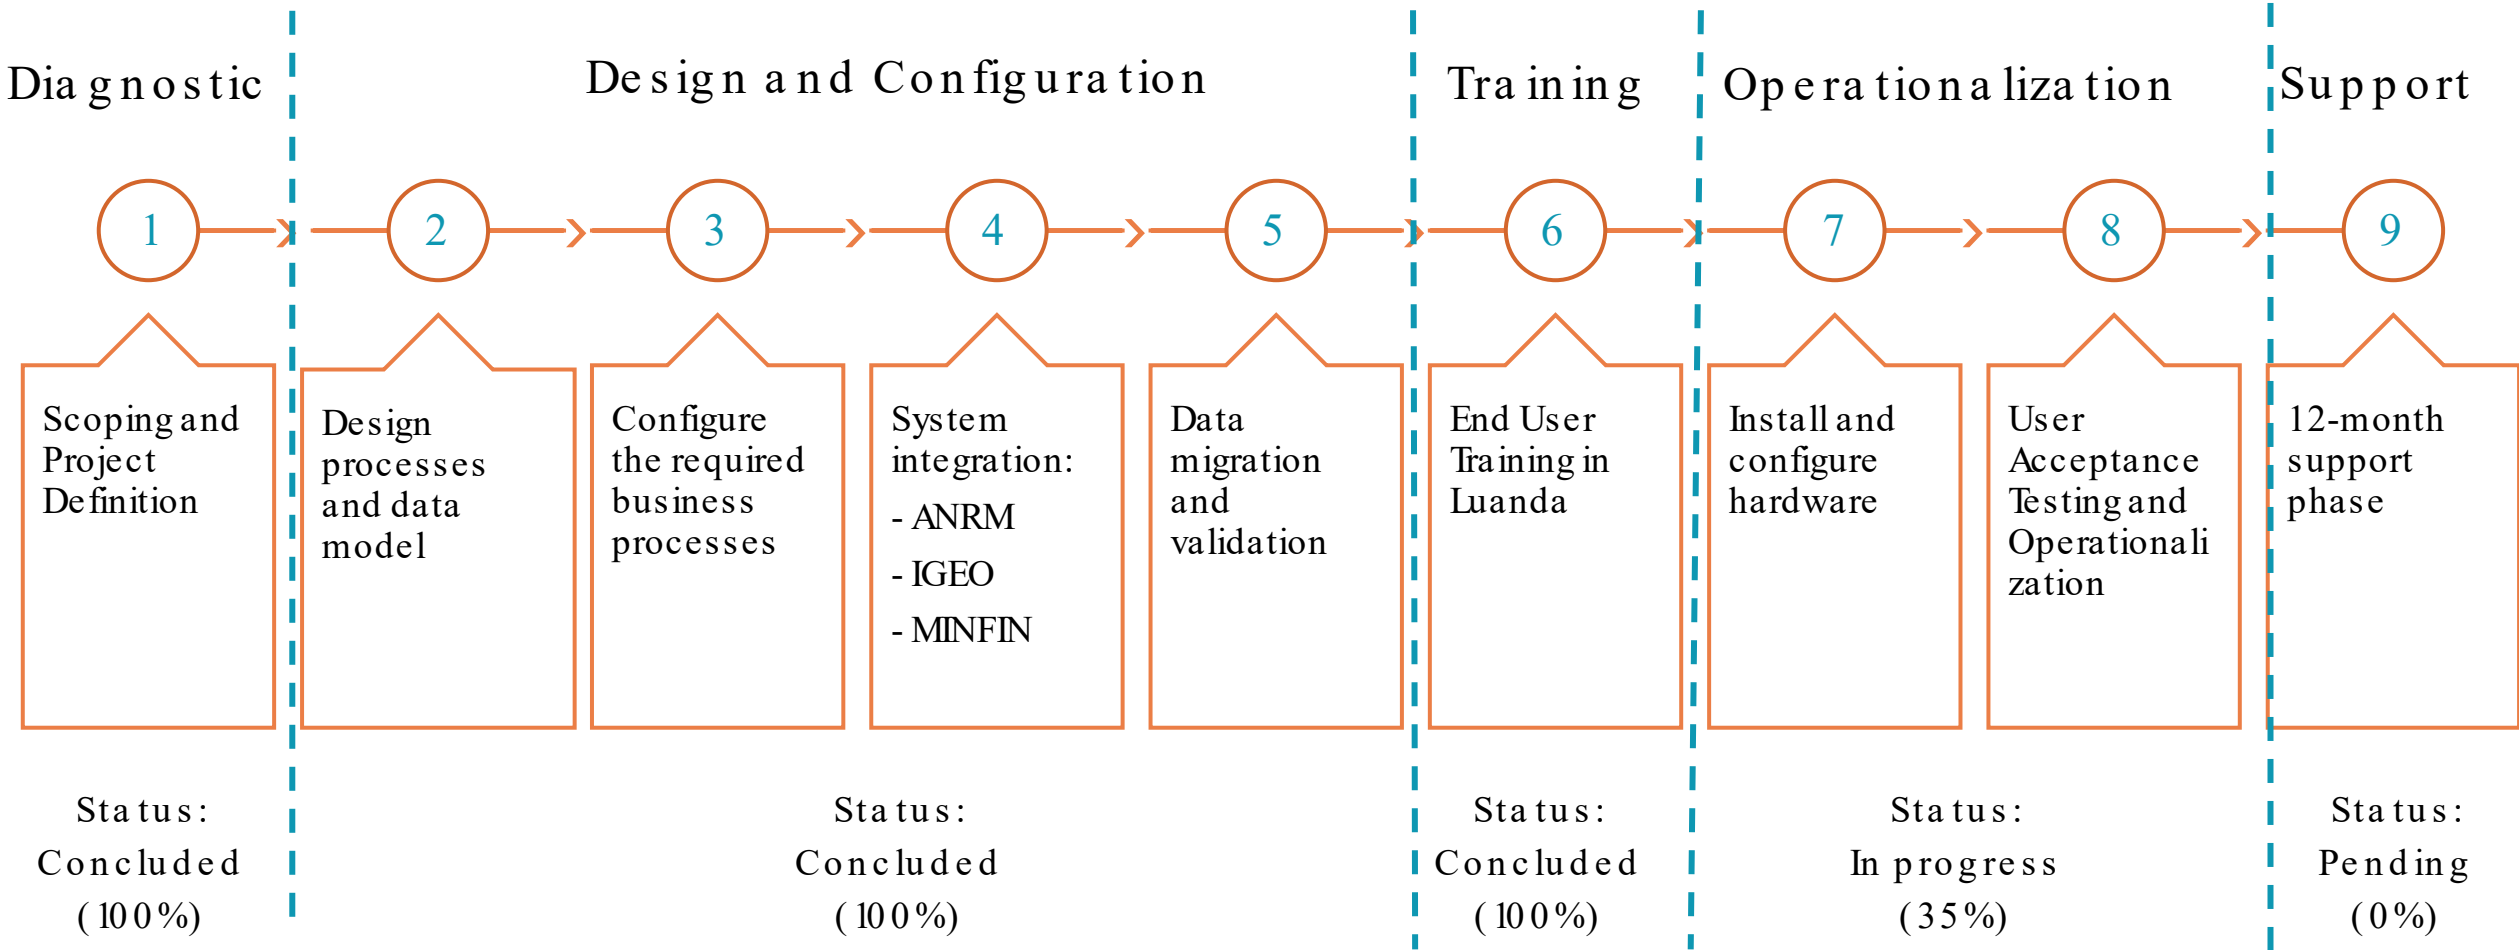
Diagnostic

Design and Configuration

Training

Operationalization

Support

1

2

3

4

5

6

7

8

9

Scoping and Project Definition

Design processes and data model

Configure the required business processes

System integration:

- ANRM

- IGEO

- MINFIN

Data migration and validation

End User Training in Luanda

Install and configure hardware

User Acceptance Testing and Operationalization

12-month support phase

Status: Concluded (100%)

Status: Concluded (100%)

Status: Concluded (100%)

Status: In progress (35%)

Status: Pending (0%)